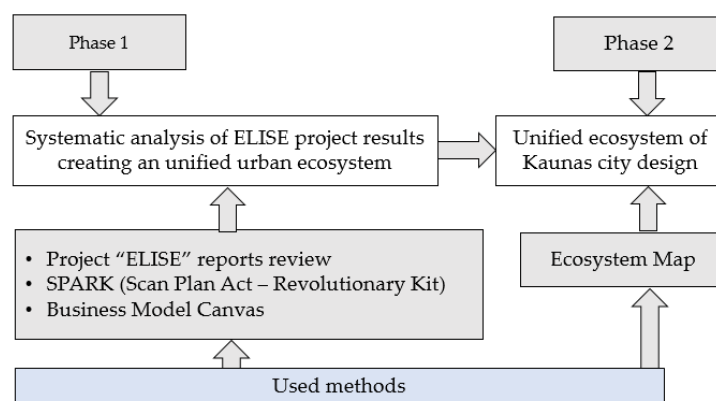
Phase 1

Systematic analysis of ELISE project results creating an unified urban ecosystem

- Project "ELISE" reports review
- SPARK (Scan Plan Act – Revolutionary Kit)
- Business Model Canvas

Phase 2

Unified ecosystem of Kaunas city design

Ecosystem Map

Used methods